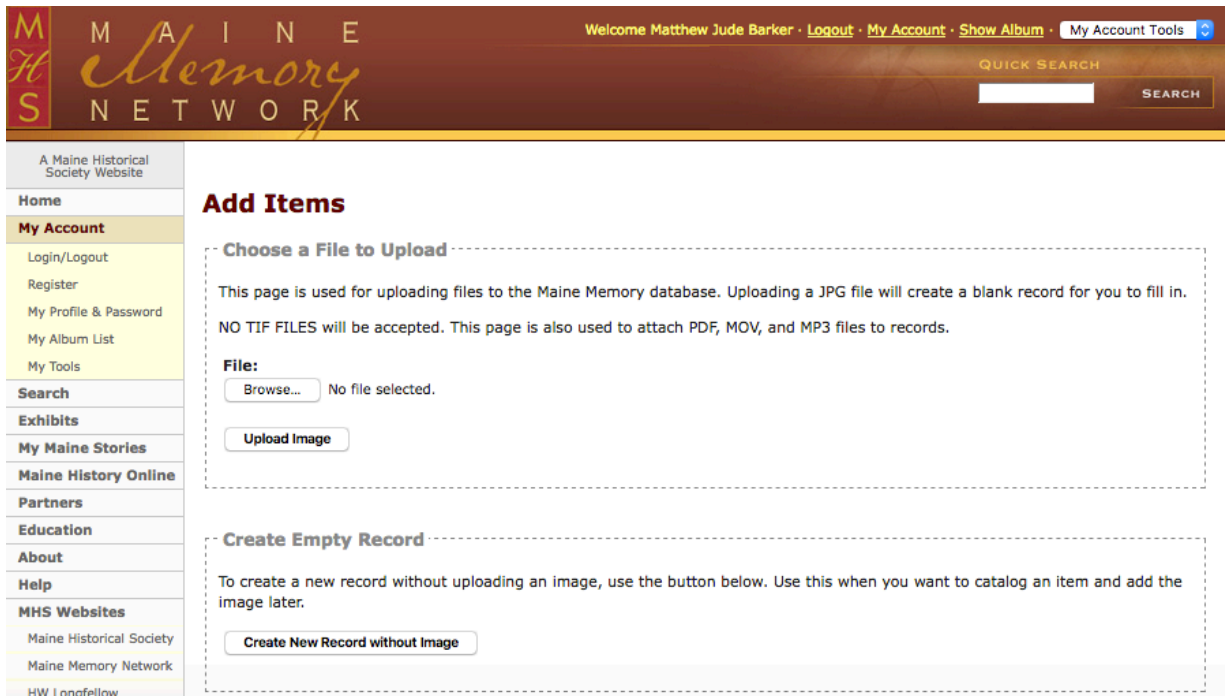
MHS MAINE Memory NETWORK

Welcome Matthew Jude Barker · Logout · My Account · Show Album · My Account Tools

QUICK SEARCH

SEARCH

A Maine Historical Society Website

Home
My Account
Login/Logout
Register
My Profile & Password
My Album List
My Tools
Search
Exhibits
My Maine Stories
Maine History Online
Partners
Education
About
Help
MHS Websites
Maine Historical Society
Maine Memory Network
HW Longfellow

Add Items

Choose a File to Upload

This page is used for uploading files to the Maine Memory database. Uploading a JPG file will create a blank record for you to fill in.

NO TIF FILES will be accepted. This page is also used to attach PDF, MOV, and MP3 files to records.

File:
Browse... No file selected.

Upload Image

Create Empty Record

To create a new record without uploading an image, use the button below. Use this when you want to catalog an item and add the image later.

Create New Record without Image